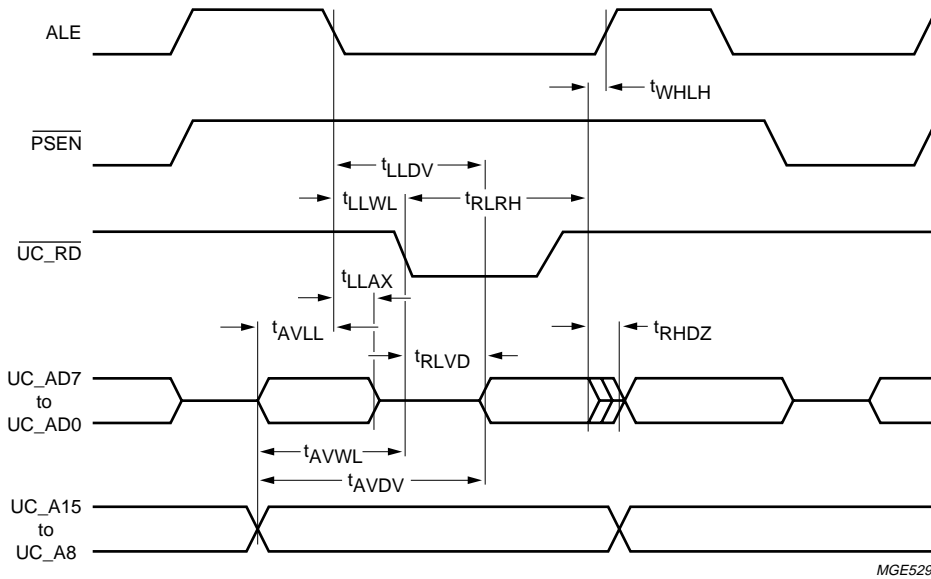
ALE

$t_{WHLH}$

$\overline{PSEN}$

$t_{LLDV}$

$t_{LLWL}$

$t_{RLRH}$

$\overline{UC\_RD}$

$t_{LLAX}$

$t_{AVLL}$

$t_{RHDZ}$

$t_{RLVD}$

UC_AD7
to
UC_AD0

$t_{AVWL}$

$t_{AVDV}$

UC_A15
to
UC_A8

MGE529